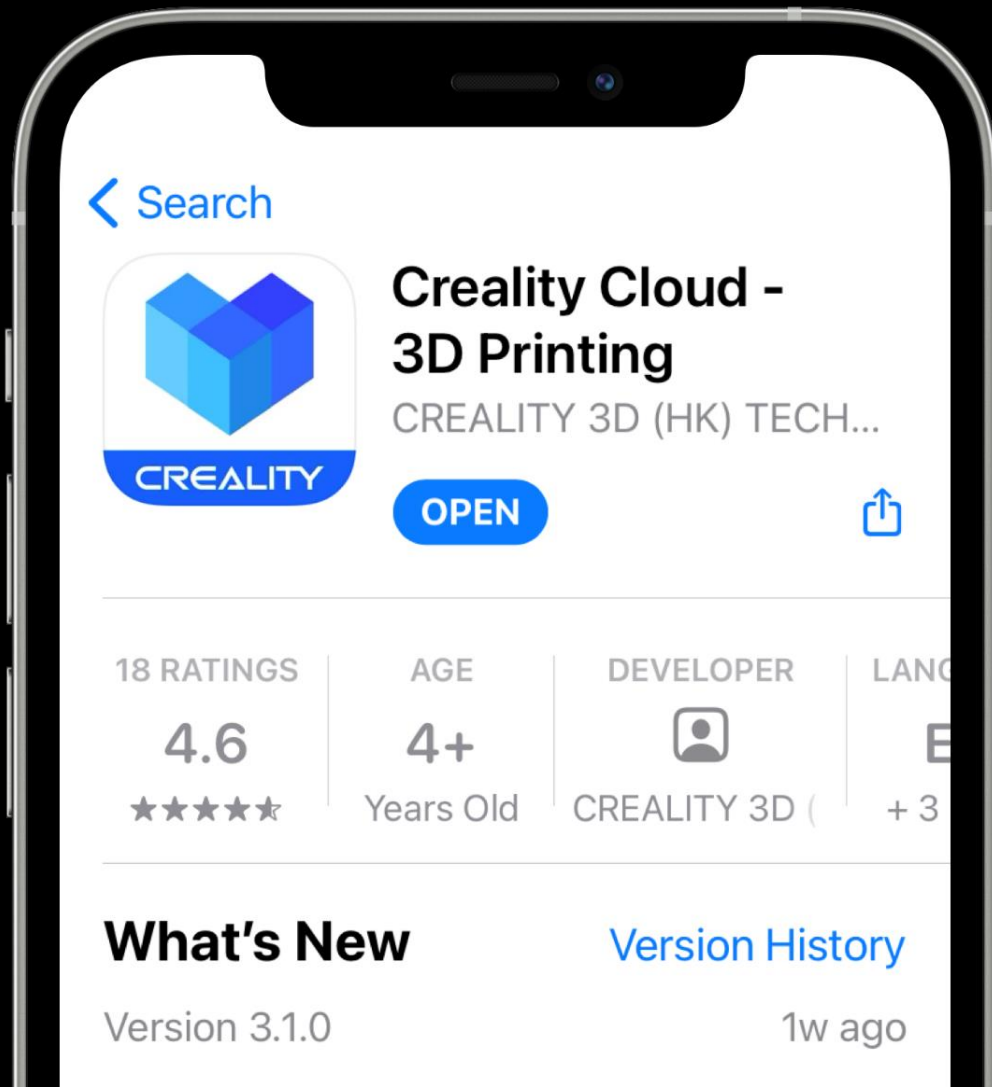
< Search

CREALITY

Creality Cloud - 3D Printing

CREALITY 3D (HK) TECH...

OPEN

18 RATINGS
4.6
★★★★★

AGE
4+
Years Old

DEVELOPER
CREALITY 3D (

LAN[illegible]
E
+ 3

What's New

Version History

Version 3.1.0

1w ago